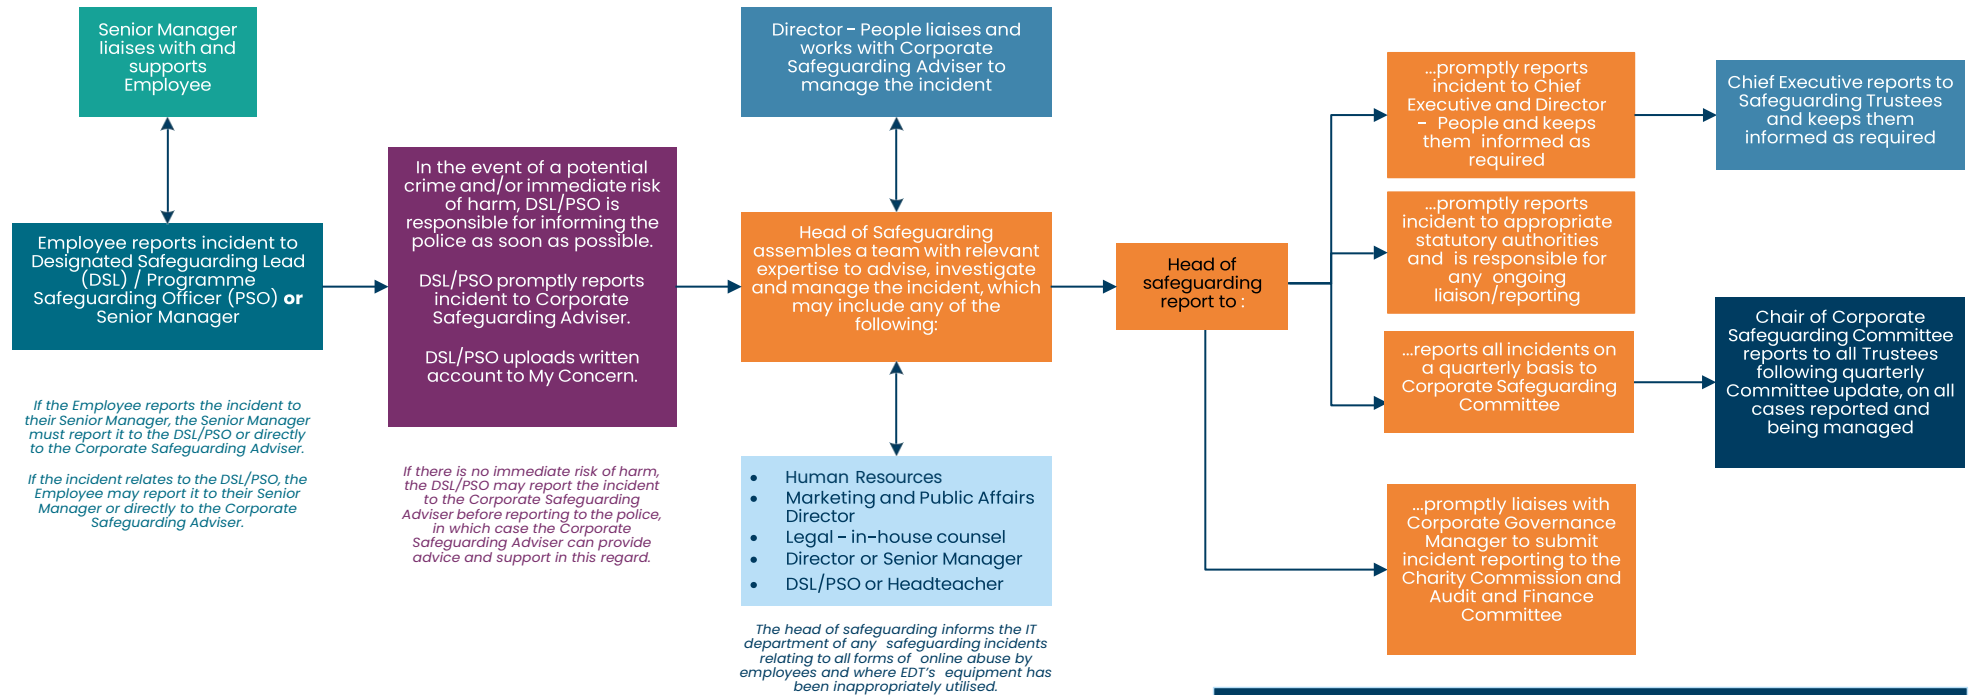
Senior Manager liaises with and supports Employee

Employee reports incident to Designated Safeguarding Lead (DSL) / Programme Safeguarding Officer (PSO) **or** Senior Manager

*If the Employee reports the incident to their Senior Manager, the Senior Manager must report it to the DSL/PSO or directly to the Corporate Safeguarding Adviser.*

*If the incident relates to the DSL/PSO, the Employee may report it to their Senior Manager or directly to the Corporate Safeguarding Adviser.*

In the event of a potential crime and/or immediate risk of harm, DSL/PSO is responsible for informing the police as soon as possible.

DSL/PSO promptly reports incident to Corporate Safeguarding Adviser.

DSL/PSO uploads written account to My Concern.

*If there is no immediate risk of harm, the DSL/PSO may report the incident to the Corporate Safeguarding Adviser before reporting to the police, in which case the Corporate Safeguarding Adviser can provide advice and support in this regard.*

Director - People liaises and works with Corporate Safeguarding Adviser to manage the incident

Head of Safeguarding assembles a team with relevant expertise to advise, investigate and manage the incident, which may include any of the following:

- Human Resources
- Marketing and Public Affairs Director
- Legal - in-house counsel
- Director or Senior Manager
- DSL/PSO or Headteacher

*The head of safeguarding informs the IT department of any safeguarding incidents relating to all forms of online abuse by employees and where EDT's equipment has been inappropriately utilised.*

Head of safeguarding report to :

...promptly reports incident to Chief Executive and Director - People and keeps them informed as required

...promptly reports incident to appropriate statutory authorities and is responsible for any ongoing liaison/reporting

...reports all incidents on a quarterly basis to Corporate Safeguarding Committee

...promptly liaises with Corporate Governance Manager to submit incident reporting to the Charity Commission and Audit and Finance Committee

Chief Executive reports to Safeguarding Trustees and keeps them informed as required

Chair of Corporate Safeguarding Committee reports to all Trustees following quarterly Committee update, on all cases reported and being managed